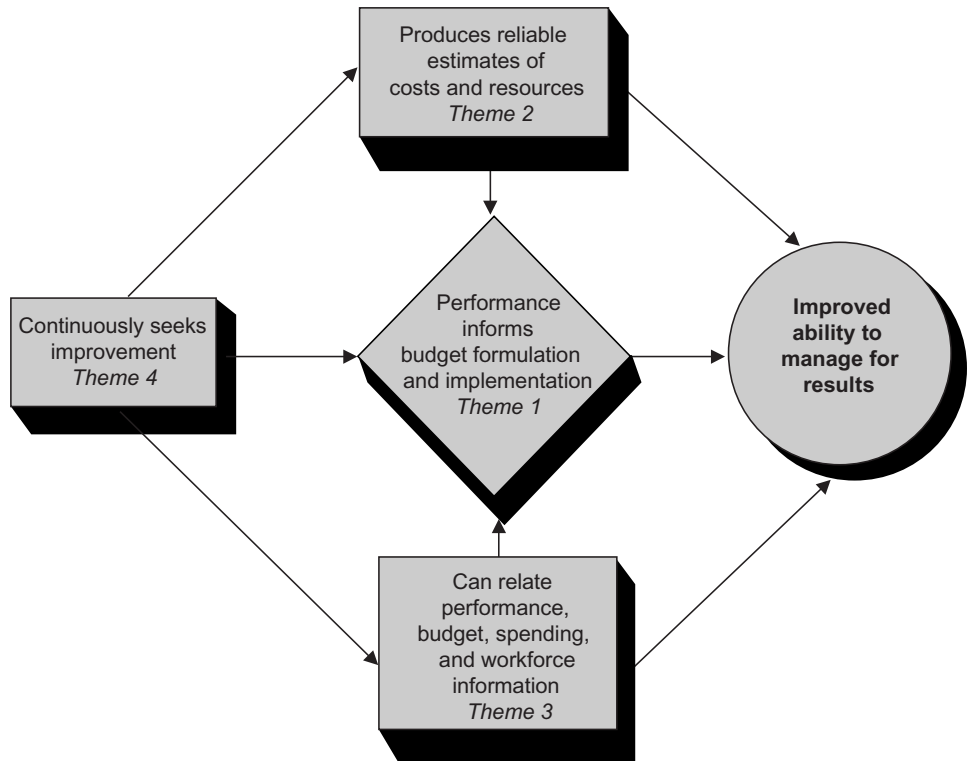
Produces reliable estimates of costs and resources
Theme 2

Continuously seeks improvement
Theme 4

Performance informs budget formulation and implementation
Theme 1

Improved ability to manage for results

Can relate performance, budget, spending, and workforce information
Theme 3